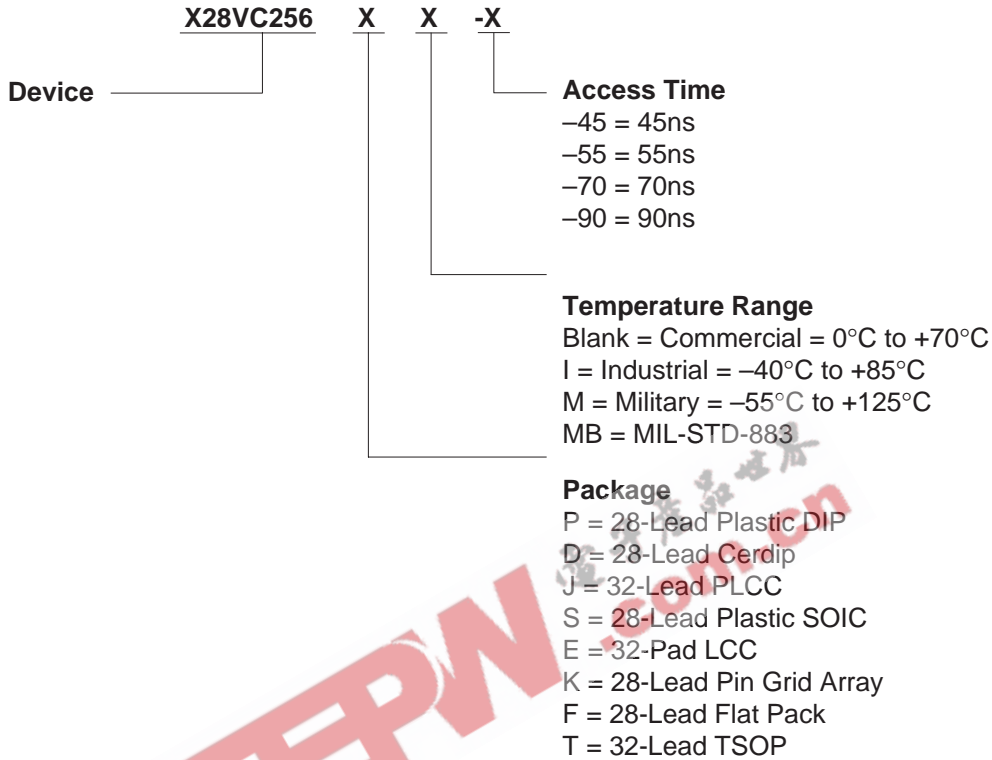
X28VC256 X X -X

Device

Access Time
–45 = 45ns
–55 = 55ns
–70 = 70ns
–90 = 90ns

Temperature Range
Blank = Commercial = 0°C to +70°C
I = Industrial = –40°C to +85°C
M = Military = –55°C to +125°C
MB = MIL-STD-883

Package
P = 28-Lead Plastic DIP
D = 28-Lead Cerdip
J = 32-Lead PLCC
S = 28-Lead Plastic SOIC
E = 32-Pad LCC
K = 28-Lead Pin Grid Array
F = 28-Lead Flat Pack
T = 32-Lead TSOP

EEPW .com.cn